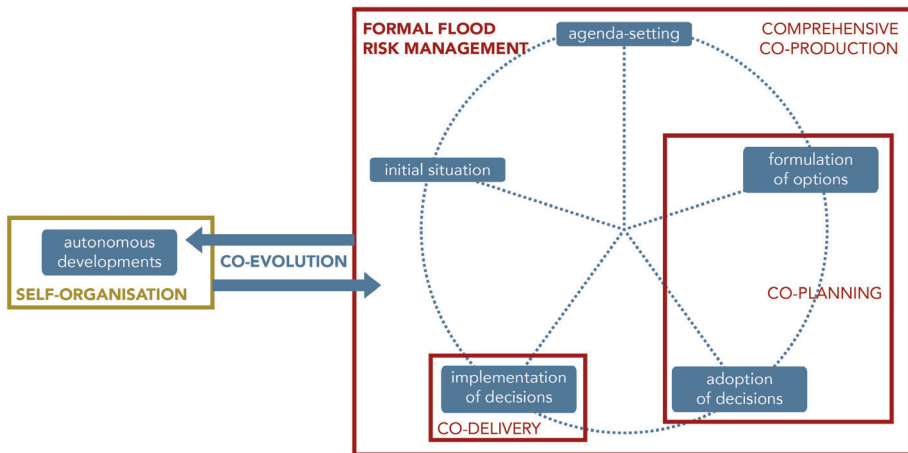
FORMAL FLOOD RISK MANAGEMENT

agenda-setting

COMPREHENSIVE CO-PRODUCTION

initial situation

formulation of options

autonomous developments

CO-EVOLUTION

SELF-ORGANISATION

CO-PLANNING

implementation of decisions

adoption of decisions

CO-DELIVERY